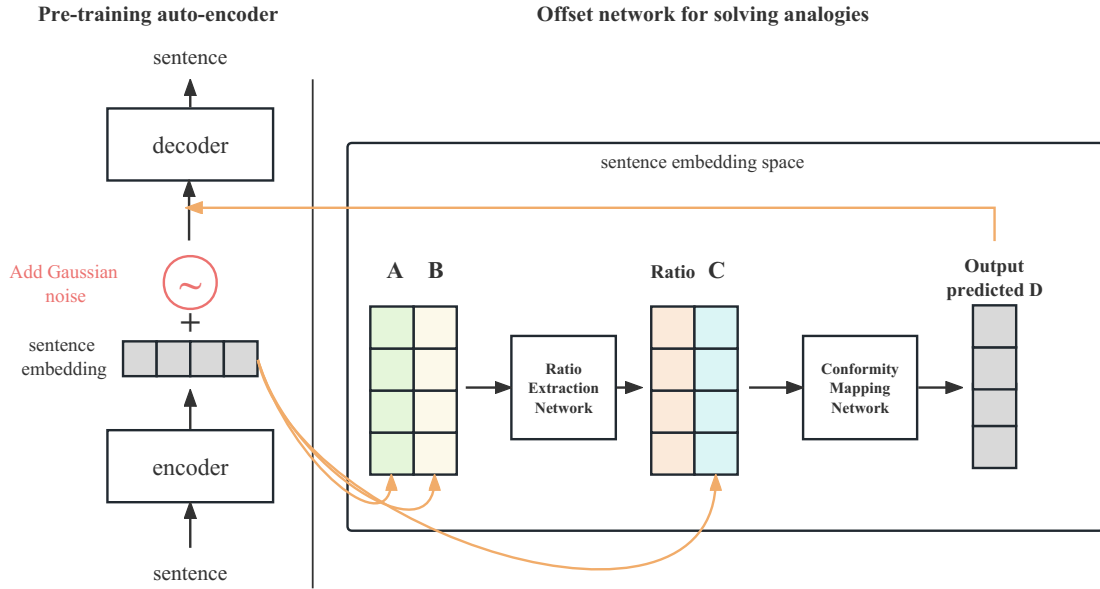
Pre-training auto-encoder

sentence

decoder

Add Gaussian noise

~

+

sentence embedding

encoder

sentence

Offset network for solving analogies

sentence embedding space

A B

Ratio Extraction Network

Ratio C

Conformity Mapping Network

Output predicted D